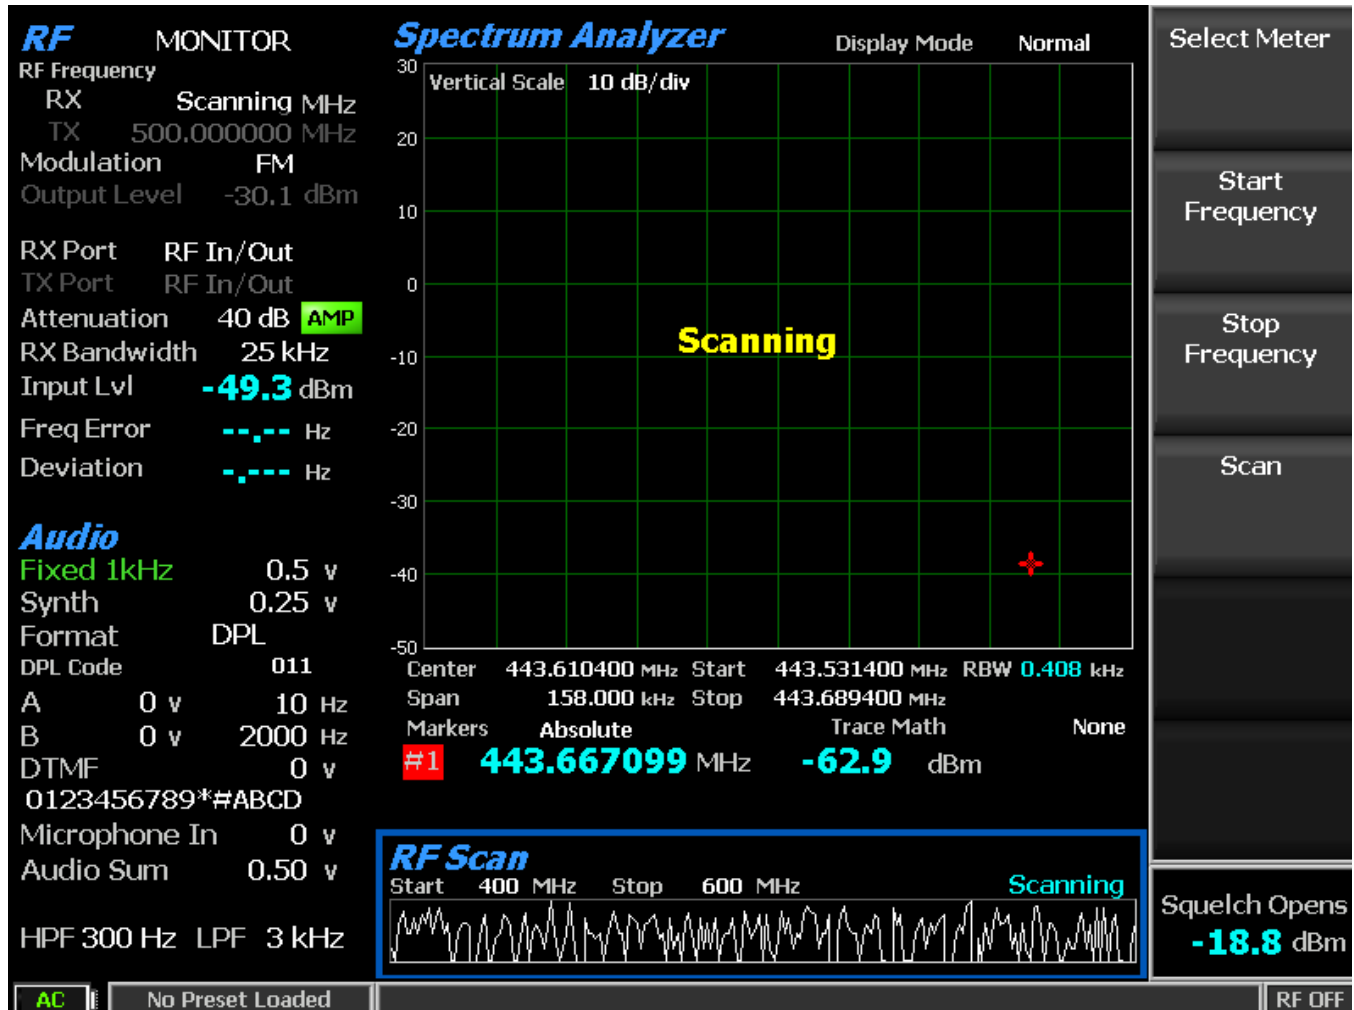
RF MONITOR
RF Frequency
RX Scanning MHz
TX 500.000000 MHz
Modulation FM
Output Level -30.1 dBm

RX Port RF In/Out
TX Port RF In/Out
Attenuation 40 dB AMP
RX Bandwidth 25 kHz
Input Lvl -49.3 dBm
Freq Error --.-- Hz
Deviation -.--- Hz

Audio
Fixed 1kHz 0.5 v
Synth 0.25 v
Format DPL
DPL Code 011
A 0 v 10 Hz
B 0 v 2000 Hz
DTMF 0 v
0123456789*#ABCD
Microphone In 0 v
Audio Sum 0.50 v

HPF 300 Hz LPF 3 kHz

Spectrum Analyzer
Display Mode Normal
Vertical Scale 10 dB/div
30
20
10
0
-10
-20
-30
-40
-50
Scanning
Center 443.610400 MHz Start 443.531400 MHz RBW 0.408 kHz
Span 158.000 kHz Stop 443.689400 MHz
Markers Absolute Trace Math None
#1 443.667099 MHz -62.9 dBm

RF Scan
Start 400 MHz Stop 600 MHz Scanning

Select Meter
Start Frequency
Stop Frequency
Scan
Squelch Opens
-18.8 dBm

AC
No Preset Loaded
RF OFF